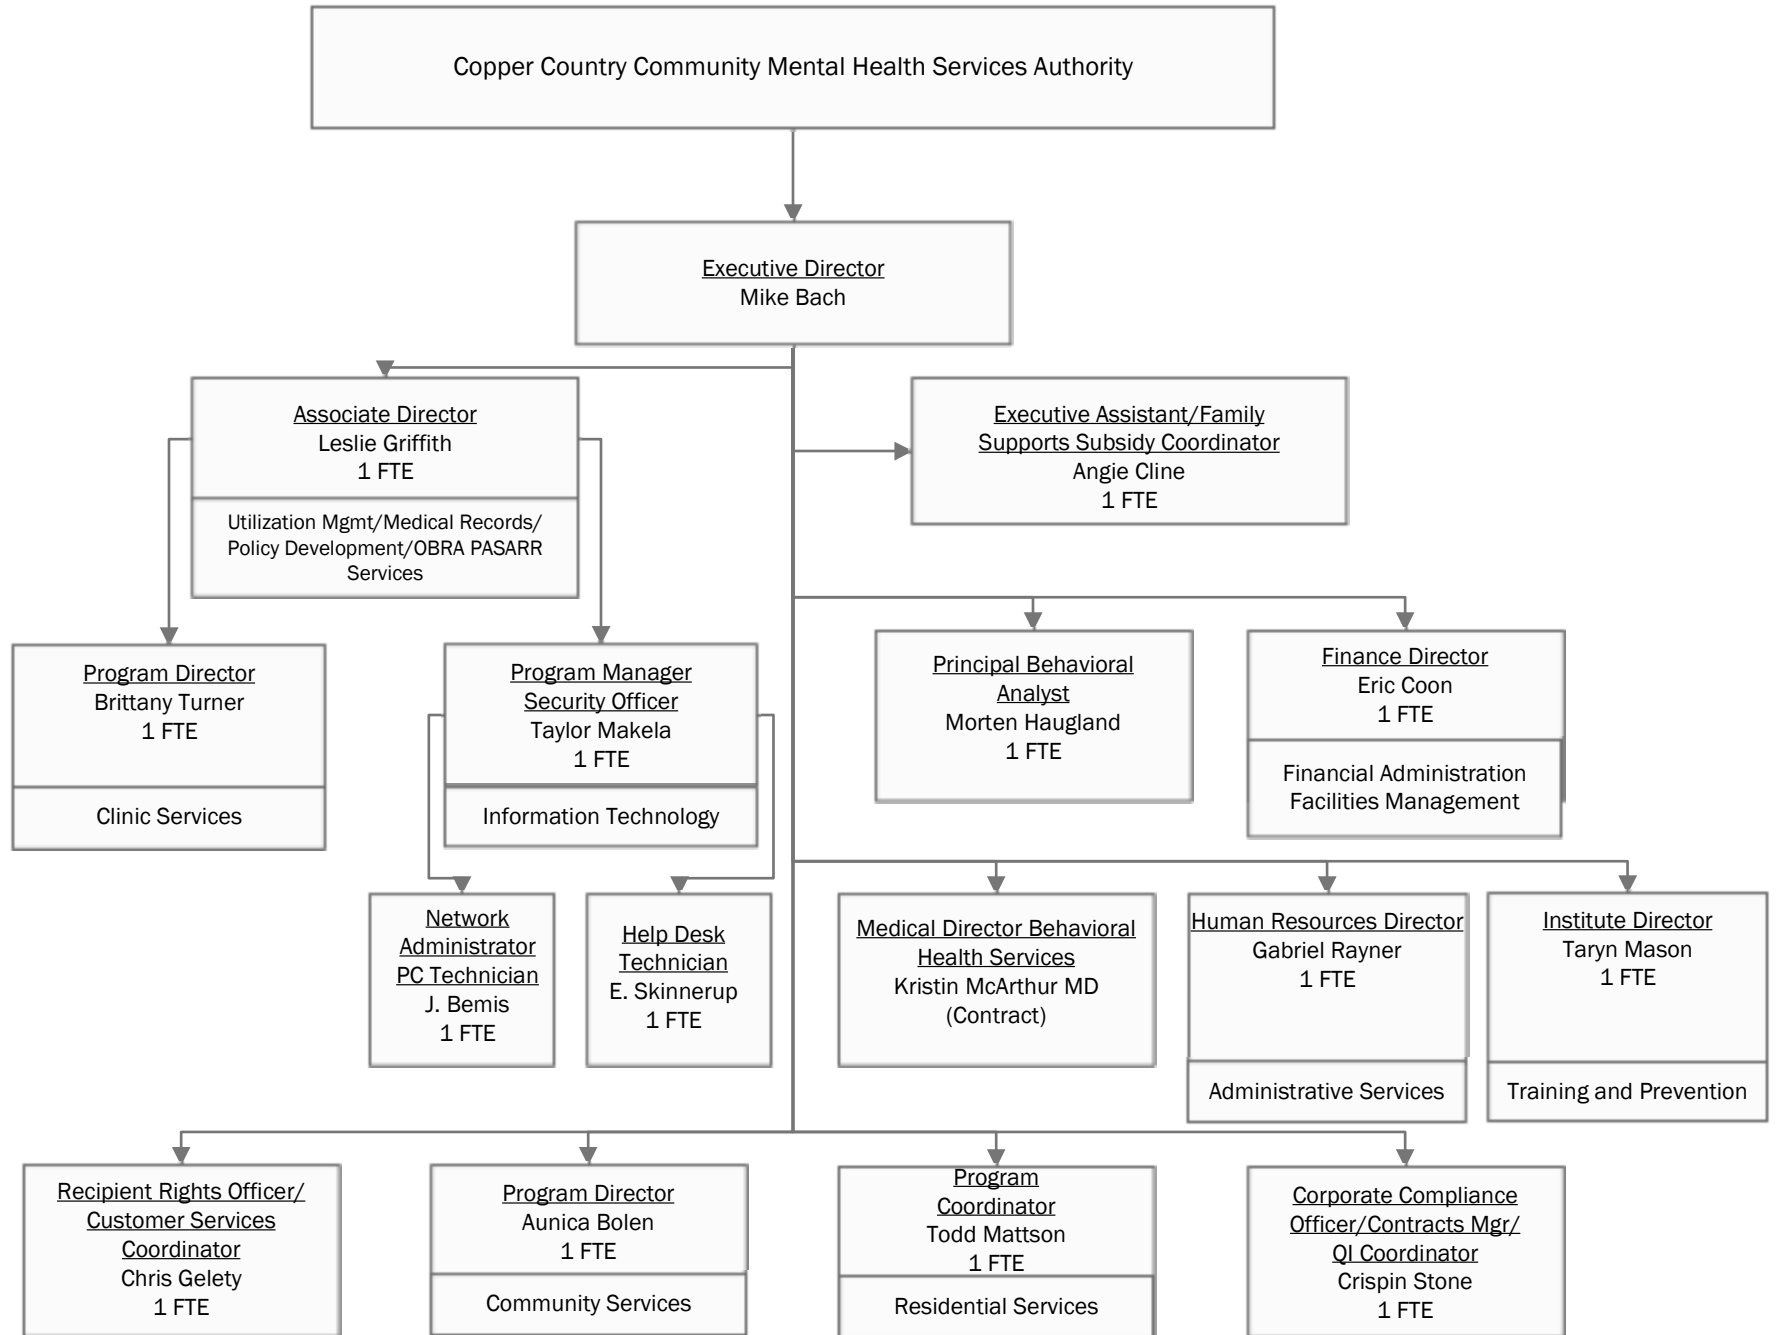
Copper Country Community Mental Health Services Authority

Executive Director
Mike Bach

Associate Director
Leslie Griffith
1 FTE

Utilization Mgmt/Medical Records/ Policy Development/OBRA PASARR Services

Executive Assistant/Family Supports Subsidy Coordinator
Angie Cline
1 FTE

Program Director
Brittany Turner
1 FTE

Clinic Services

Program Manager
Security Officer
Taylor Makela
1 FTE

Information Technology

Principal Behavioral Analyst
Morten Haugland
1 FTE

Finance Director
Eric Coon
1 FTE

Financial Administration
Facilities Management

Network Administrator
PC Technician
J. Bemis
1 FTE

Help Desk Technician
E. Skinnerup
1 FTE

Medical Director Behavioral Health Services
Kristin McArthur MD
(Contract)

Human Resources Director
Gabriel Rayner
1 FTE

Administrative Services

Institute Director
Taryn Mason
1 FTE

Training and Prevention

Recipient Rights Officer/ Customer Services Coordinator
Chris Gelety
1 FTE

Program Director
Aunica Bolen
1 FTE

Community Services

Program Coordinator
Todd Mattson
1 FTE

Residential Services

Corporate Compliance Officer/Contracts Mgr/ QI Coordinator
Crispin Stone
1 FTE